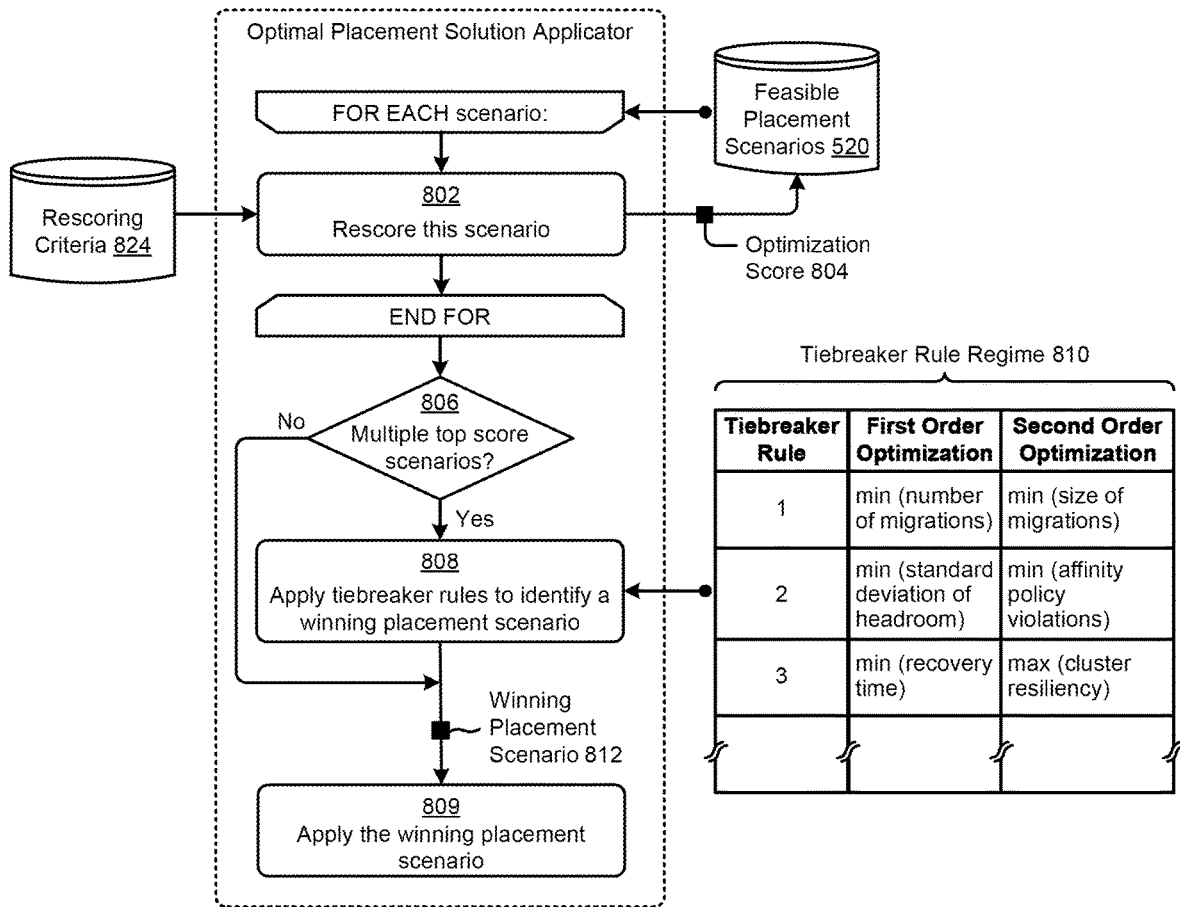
Optimal Placement Solution Applicator

Feasible Placement Scenarios 520

FOR EACH scenario:

Rescoring Criteria 824

802
Rescore this scenario

Optimization Score 804

END FOR

Tiebreaker Rule Regime 810

806
Multiple top score scenarios?

No

Yes

| Tiebreaker Rule | First Order Optimization | Second Order Optimization |
|---|---|---|
| 1 | min (number of migrations) | min (size of migrations) |
| 2 | min (standard deviation of headroom) | min (affinity policy violations) |
| 3 | min (recovery time) | max (cluster resiliency) |
| | | |

808
Apply tiebreaker rules to identify a winning placement scenario

Winning Placement Scenario 812

809
Apply the winning placement scenario